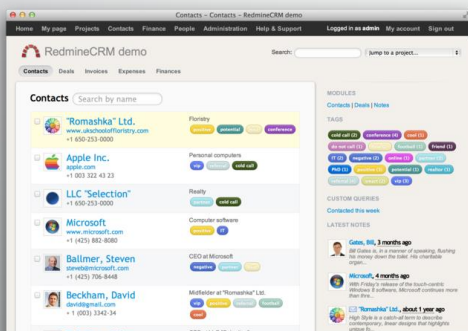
Contacts – Contacts – RedmineCRM demo

Home My page Projects Contacts Finance People Administration Help & Support

Logged in as admin My account Sign out

RedmineCRM demo

Search: Jump to a project...

Contacts Deals Invoices Expenses Finances

Contacts

Search by name

"Romashka" Ltd.
www.ukschooloffloristry.com
+1 650-253-0000

Floristry
positive potential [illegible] conference

Apple Inc.
apple.com
+1 003 322 43 23

Personal computers
vip positive cold call

LLC "Selection"
+1 650-253-0000

Realty
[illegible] cold call

Microsoft
www.microsoft.com
+1 (425) 882-8080

Computer software
positive IT

Ballmer, Steven
steveb@microsoft.com
+1 (425) 706-8448

CEO at Microsoft
negative positive vip

Beckham, David
david@gmail.com
+1 (003) 3342-34

Midfielder at "Romashka" Ltd.
positive potential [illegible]
cool

MODULES
Contacts | Deals | Notes

TAGS
cold call (2) conference (4) cool (3)
do not call (1) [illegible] football (1) friend (1)
IT (2) negative (2) online (1) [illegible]
PhD (1) positive (6) potential (4) realtor (1)
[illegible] vip (3)

CUSTOM QUERIES
Contacted this week

LATEST NOTES

Gates, Bill, 3 months ago
Bill Gates is, in a manner of speaking, finishing his career. He'll have his charitable organ...

Microsoft, 3 months ago
With Friday's release of the touch-centric Windows 8 software, Microsoft continues more than thre...

"Romashka" Ltd., about 1 year ago
High Style is a catch-all term to describe contemporary, linear designs that highlight unique fo...